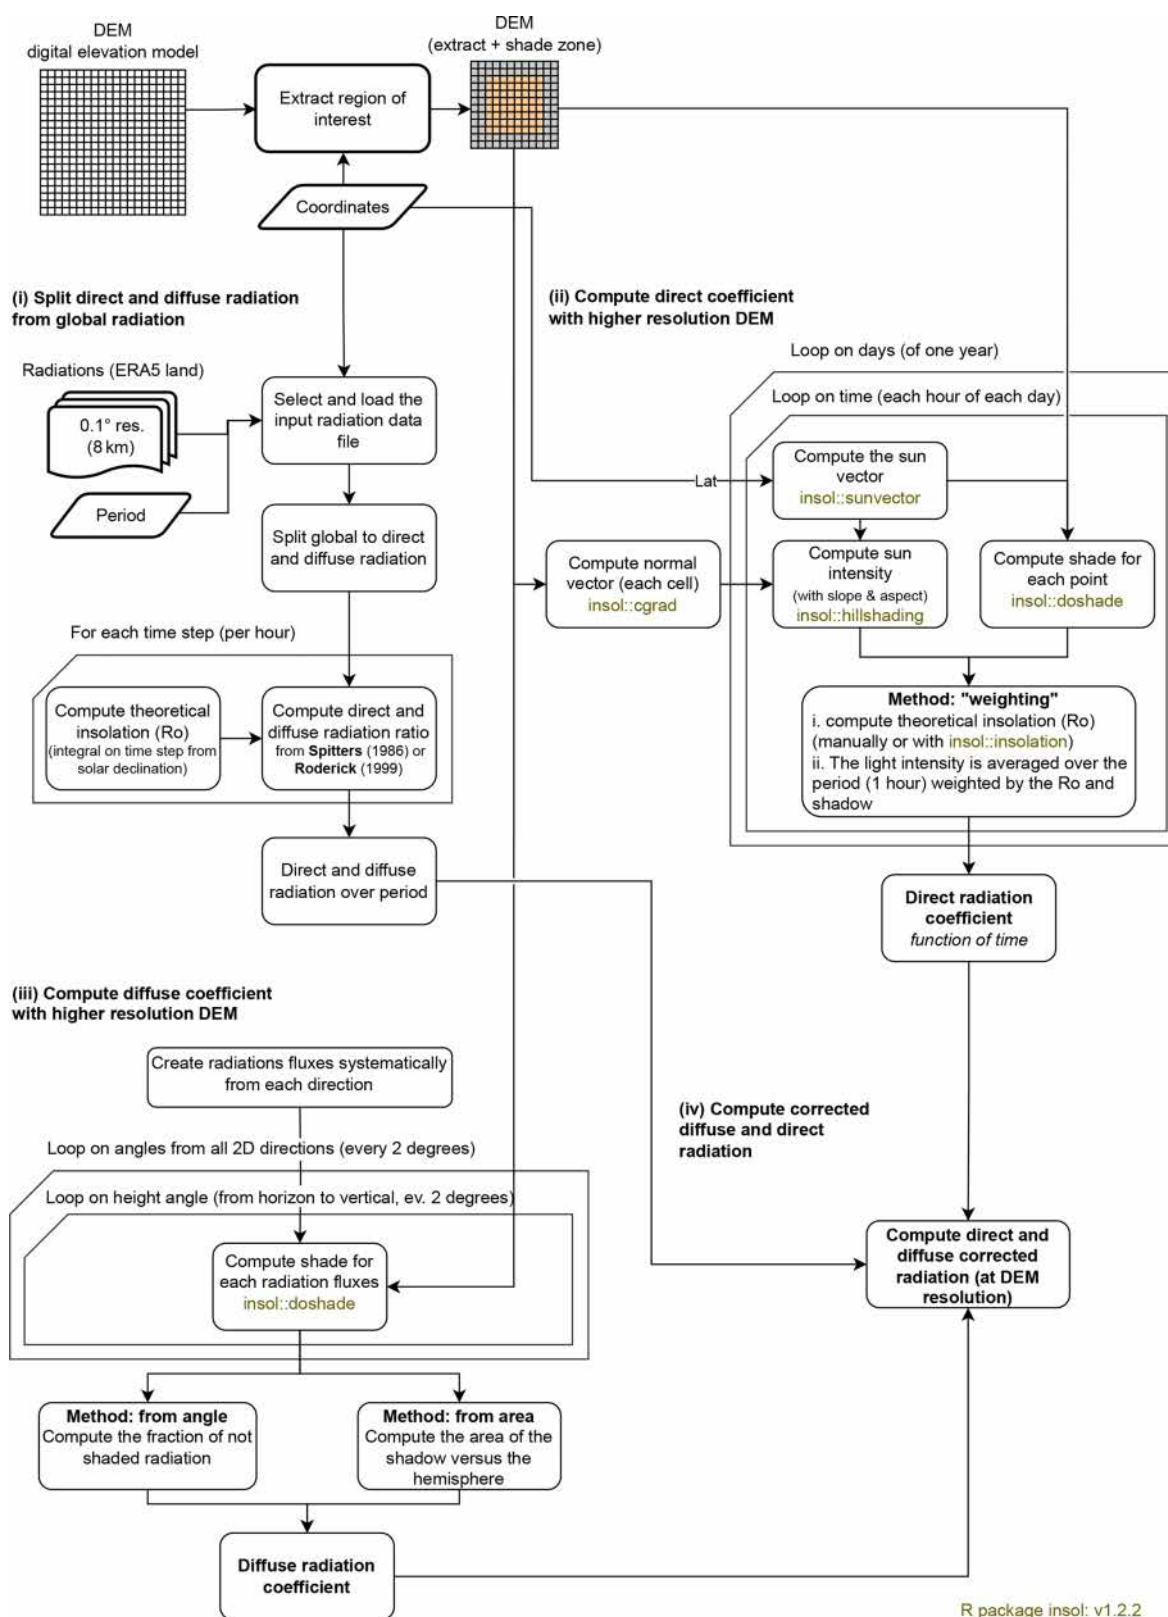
DEM
digital elevation model

Extract region of interest

DEM
(extract + shade zone)

Coordinates

(i) Split direct and diffuse radiation from global radiation

(ii) Compute direct coefficient with higher resolution DEM

Loop on days (of one year)

Loop on time (each hour of each day)

Radiations (ERA5 land)

0.1° res. (8 km)

Period

Select and load the input radiation data file

Lat

Compute the sun vector
insol::sunvector

Split global to direct and diffuse radiation

Compute normal vector (each cell)
insol::cgrad

Compute sun intensity
(with slope & aspect)
insol::hillshading

Compute shade for each point
insol::doshade

For each time step (per hour)

Compute theoretical insolation (Ro)
(integral on time step from solar declination)

Compute direct and diffuse radiation ratio from **Spitters** (1986) or **Roderick** (1999)

**Method: "weighting"**
i. compute theoretical insolation (Ro) (manually or with insol::insolation)
ii. The light intensity is averaged over the period (1 hour) weighted by the Ro and shadow

Direct and diffuse radiation over period

**Direct radiation coefficient**
*function of time*

(iii) Compute diffuse coefficient with higher resolution DEM

Create radiations fluxes systematically from each direction

(iv) Compute corrected diffuse and direct radiation

Loop on angles from all 2D directions (every 2 degrees)

Loop on height angle (from horizon to vertical, ev. 2 degrees)

Compute shade for each radiation fluxes
insol::doshade

**Compute direct and diffuse corrected radiation (at DEM resolution)**

**Method: from angle**
Compute the fraction of not shaded radiation

**Method: from area**
Compute the area of the shadow versus the hemisphere

**Diffuse radiation coefficient**

R package insol: v1.2.2